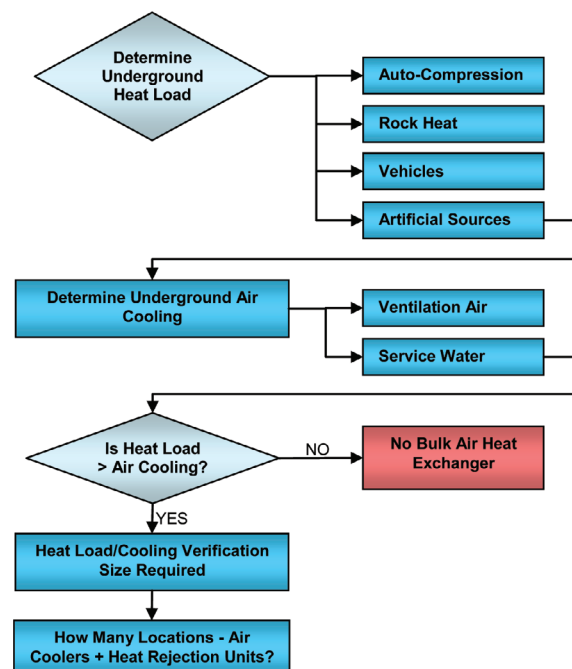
Determine Underground Heat Load

Auto-Compression

Rock Heat

Vehicles

Artificial Sources

Determine Underground Air Cooling

Ventilation Air

Service Water

Is Heat Load > Air Cooling?

NO

No Bulk Air Heat Exchanger

YES

Heat Load/Cooling Verification Size Required

How Many Locations - Air Coolers + Heat Rejection Units?